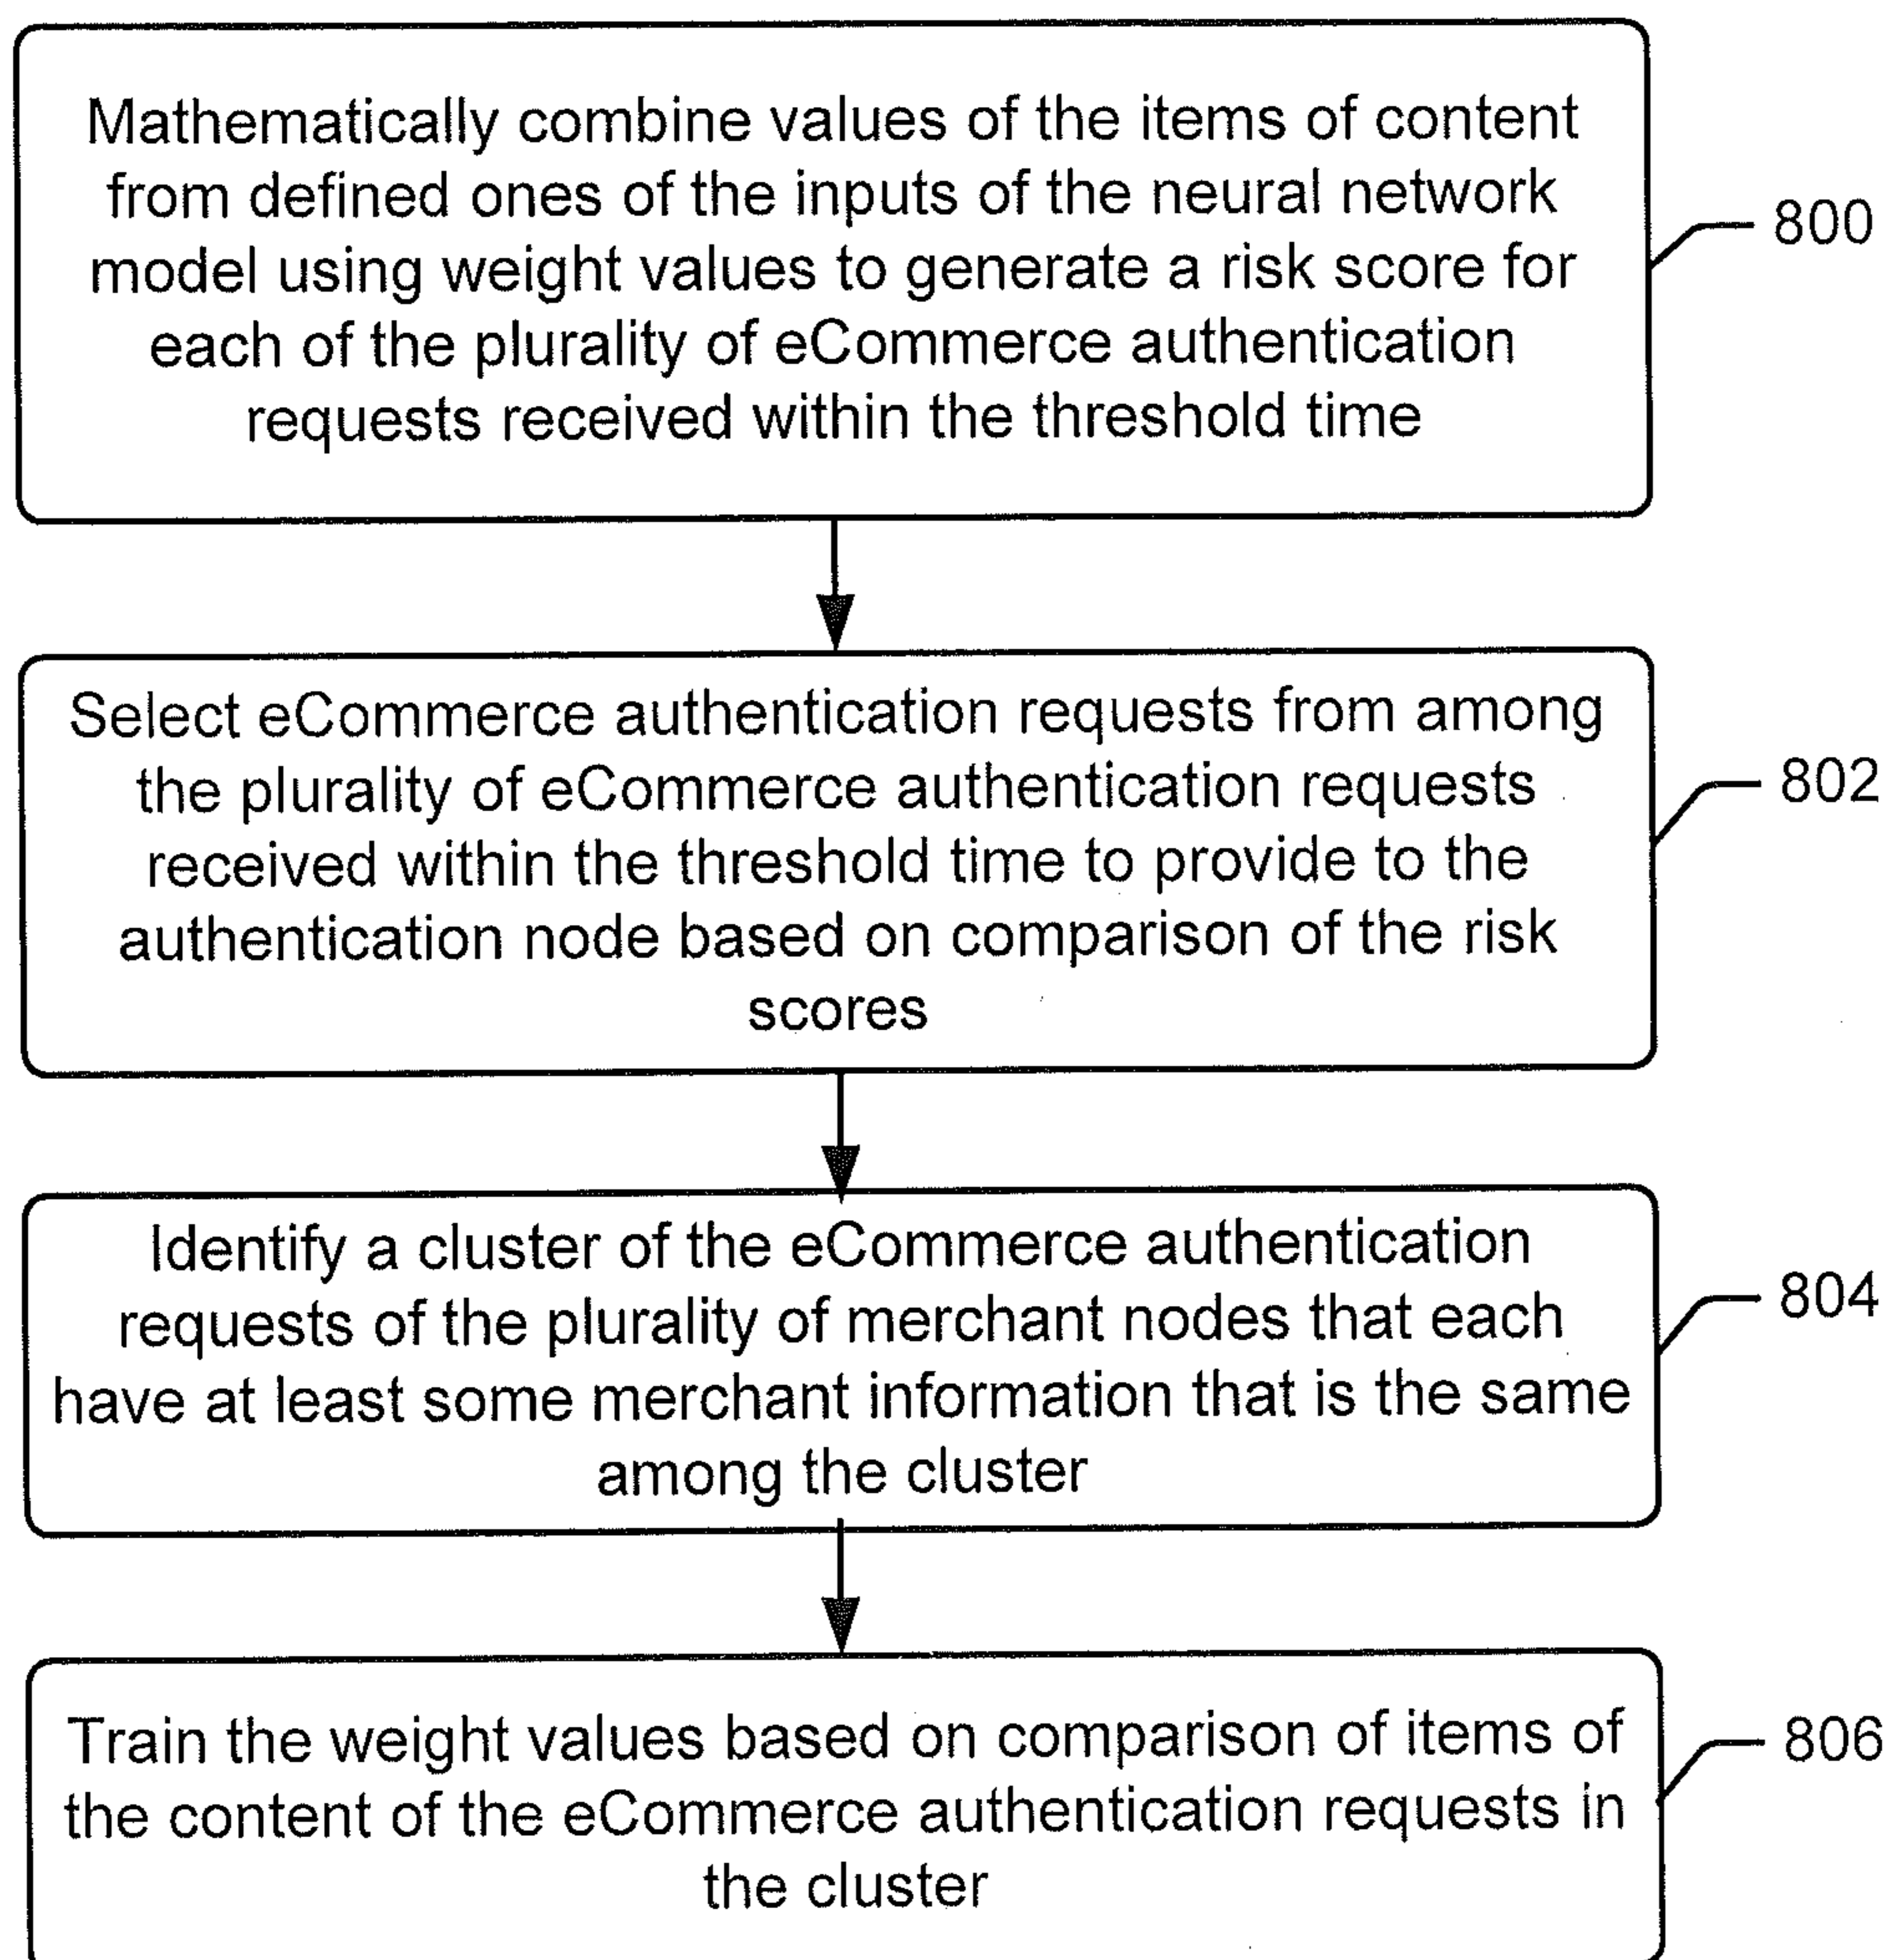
Mathematically combine values of the items of content from defined ones of the inputs of the neural network model using weight values to generate a risk score for each of the plurality of eCommerce authentication requests received within the threshold time

800

Select eCommerce authentication requests from among the plurality of eCommerce authentication requests received within the threshold time to provide to the authentication node based on comparison of the risk scores

802

Identify a cluster of the eCommerce authentication requests of the plurality of merchant nodes that each have at least some merchant information that is the same among the cluster

804

Train the weight values based on comparison of items of the content of the eCommerce authentication requests in the cluster

806